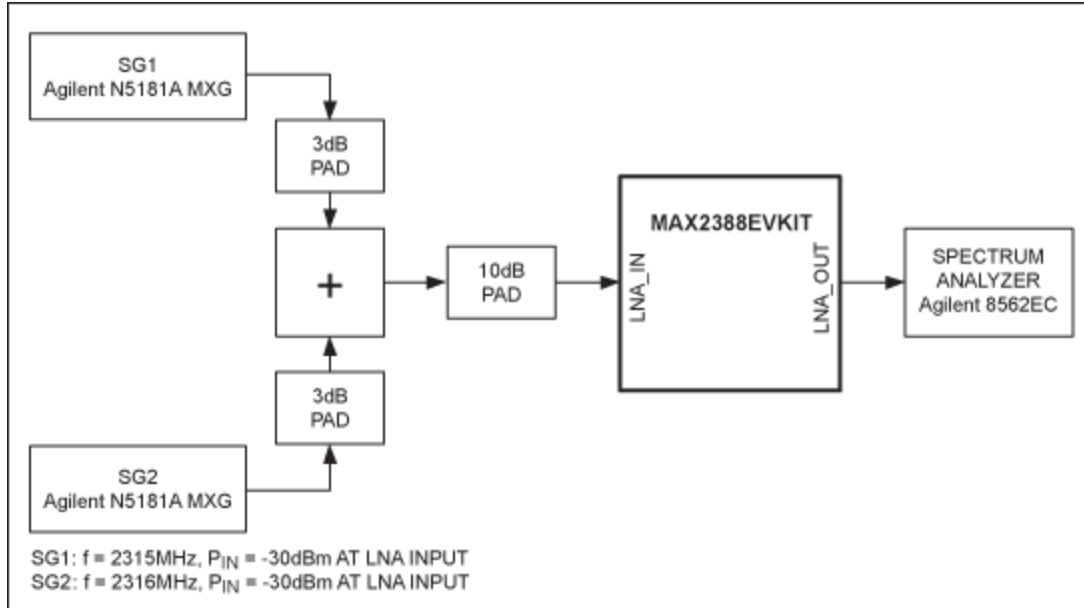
SG1
Agilent N5181A MXG

3dB
PAD

+

10dB
PAD

MAX2388EVKIT

LNA_IN

LNA_OUT

SPECTRUM
ANALYZER
Agilent 8562EC

3dB
PAD

SG2
Agilent N5181A MXG

SG1: f = 2315MHz, $P_{IN}$ = -30dBm AT LNA INPUT
SG2: f = 2316MHz, $P_{IN}$ = -30dBm AT LNA INPUT